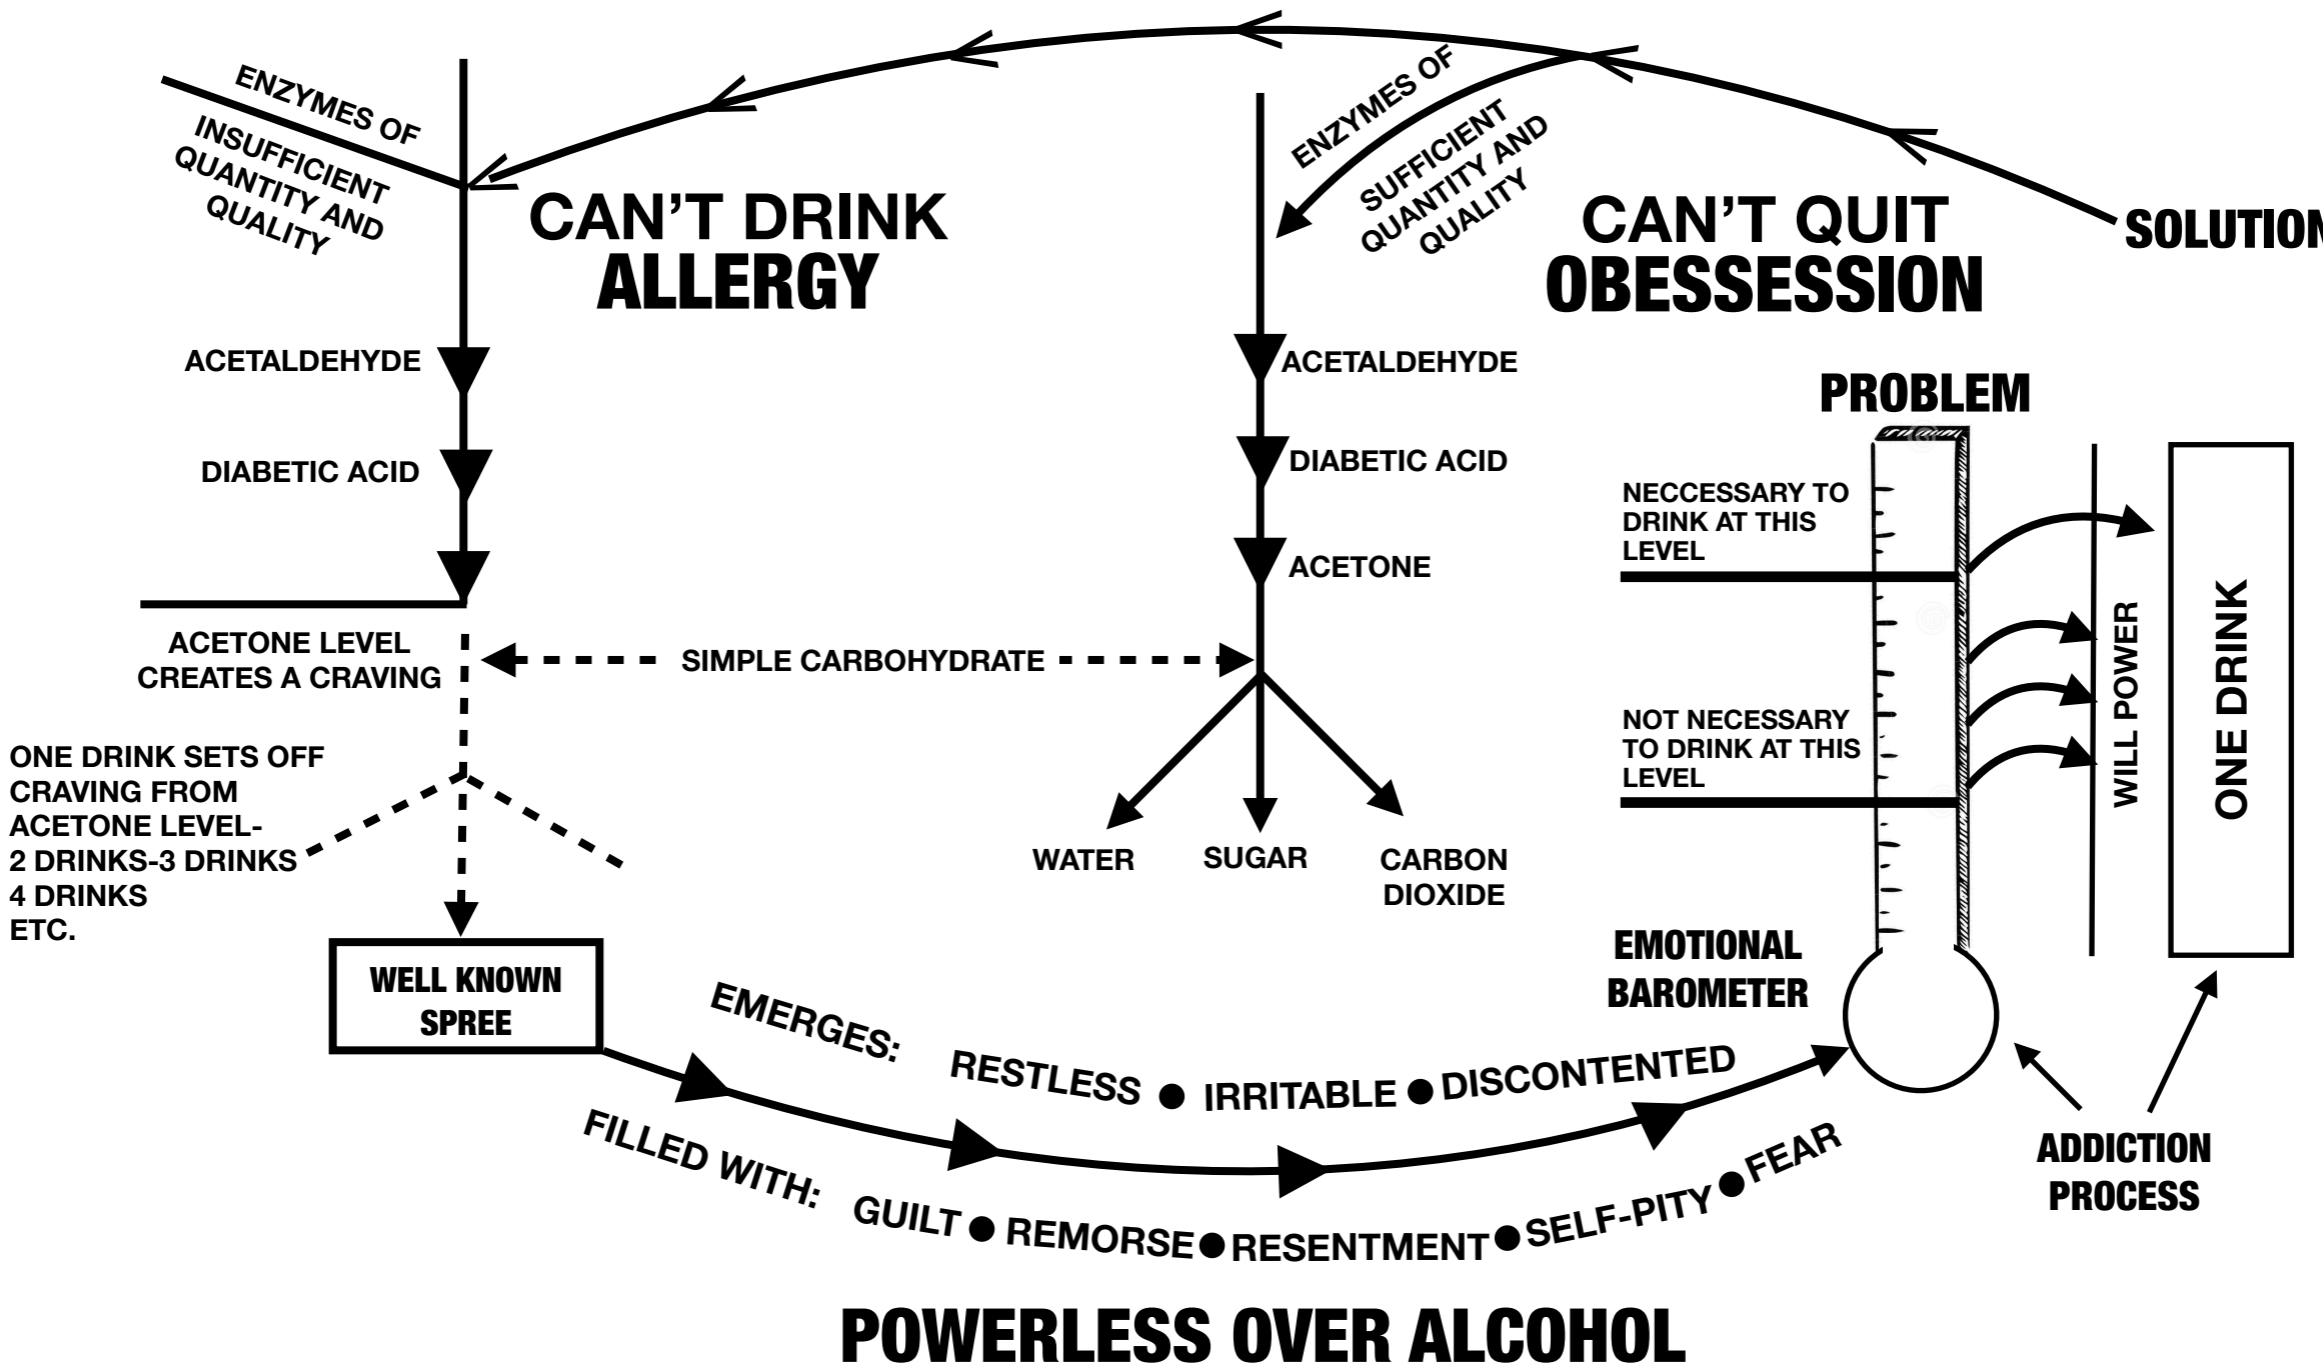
ENZYMES OF INSUFFICIENT QUANTITY AND QUALITY

CAN'T DRINK
ALLERGY

ENZYMES OF SUFFICIENT QUANTITY AND QUALITY

CAN'T QUIT
OBESSESSION

SOLUTION

ACETALDEHYDE

DIABETIC ACID

ACETONE LEVEL CREATES A CRAVING

ACETALDEHYDE

DIABETIC ACID

ACETONE

SIMPLE CARBOHYDRATE

WATER

SUGAR

CARBON DIOXIDE

PROBLEM

NECCESSARY TO DRINK AT THIS LEVEL

NOT NECESSARY TO DRINK AT THIS LEVEL

WILL POWER

ONE DRINK

ONE DRINK SETS OFF CRAVING FROM ACETONE LEVEL- 2 DRINKS-3 DRINKS 4 DRINKS ETC.

WELL KNOWN SPREE

EMOTIONAL BAROMETER

EMERGES: RESTLESS ● IRRITABLE ● DISCONTENTED

FILLED WITH: GUILT ● REMORSE ● RESENTMENT ● SELF-PITY ● FEAR

ADDICTION PROCESS

POWERLESS OVER ALCOHOL